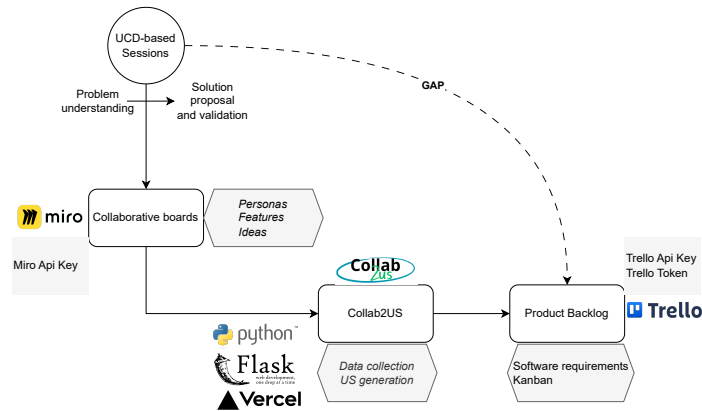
UCD-based Sessions

Problem understanding

Solution proposal and validation

GAP

miro

Miro Api Key

Collaborative boards

Personas
Features
Ideas

Collab2US

python™

Flask
web development, one drop at a time

Vercel

Collab2US

Data collection
US generation

Product Backlog

Software requirements
Kanban

Trello Api Key
Trello Token

Trello